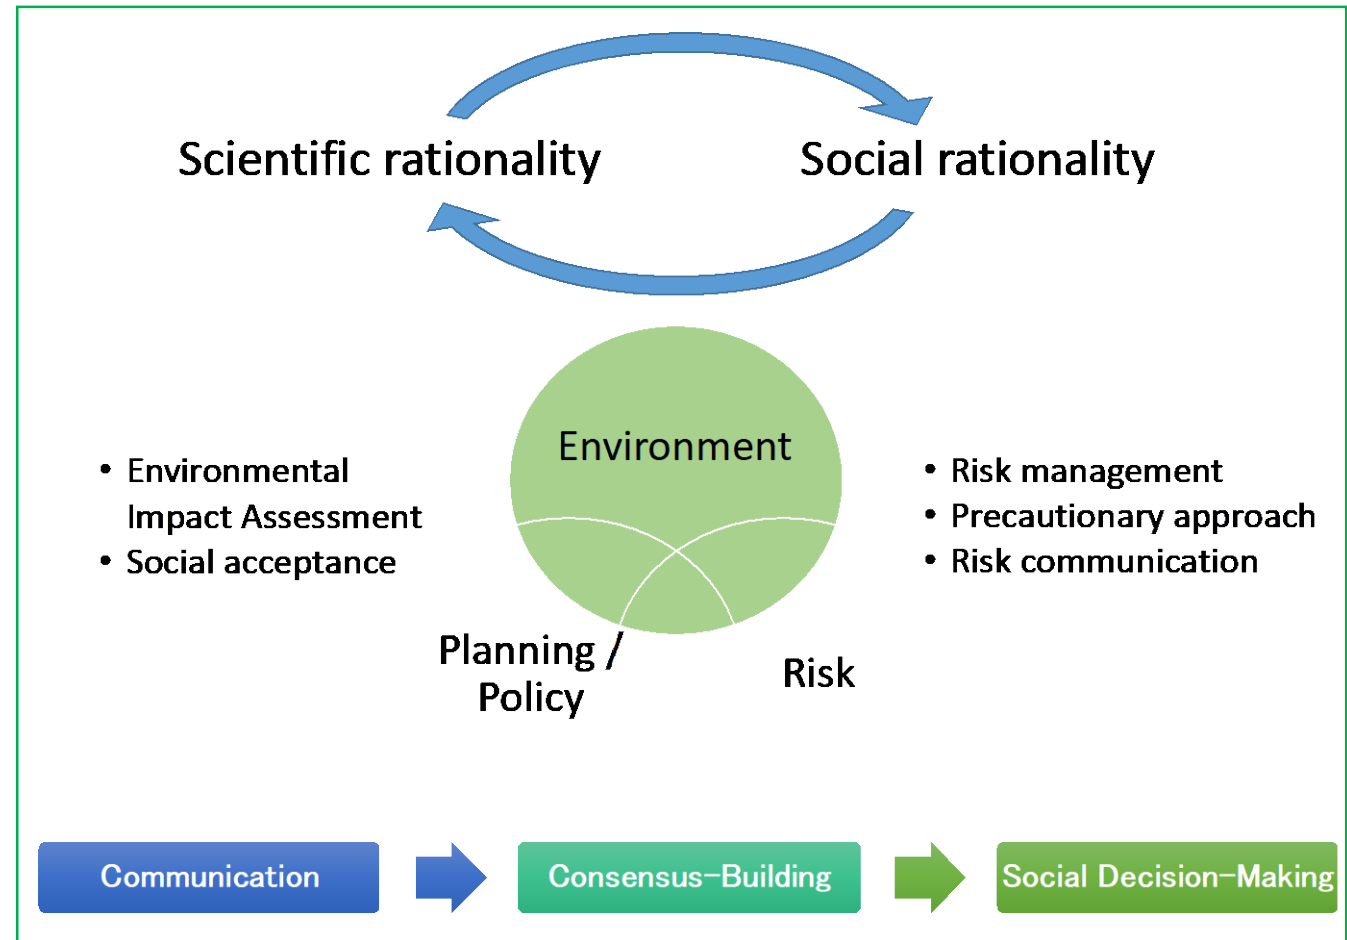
Scientific rationality

Social rationality

Environment

• Environmental Impact Assessment
• Social acceptance

• Risk management
• Precautionary approach
• Risk communication

Planning / Policy

Risk

Communication

Consensus-Building

Social Decision-Making